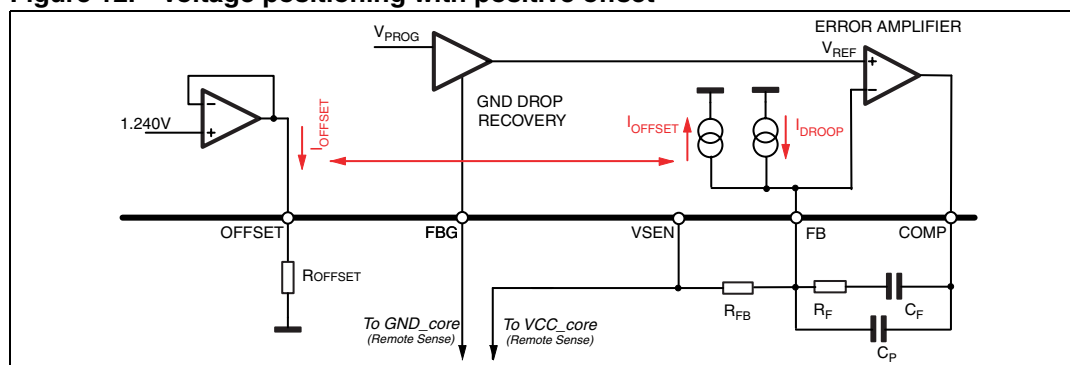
Figure 12. Voltage positioning with positive offset

$V_{PROG}$

ERROR AMPLIFIER

$V_{REF}$

1.240V

$I_{OFFSET}$

GND DROP RECOVERY

$I_{OFFSET}$

$I_{DROOP}$

OFFSET

FBG

VSEN

FB

COMP

ROFFSET

$R_{FB}$

$R_F$

$C_F$

$C_P$

To GND_core (Remote Sense)

To VCC_core (Remote Sense)